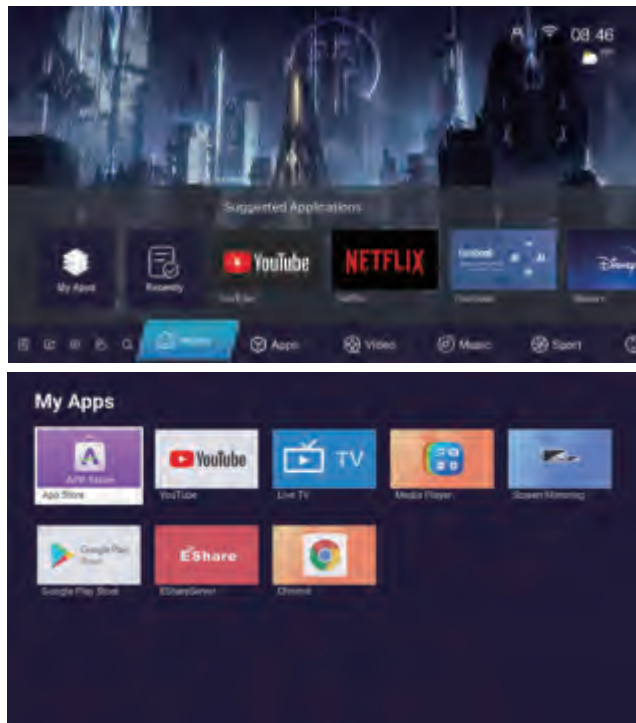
08:46

Suggested Applications

My Apps

Recently

YouTube

YouTube

NETFLIX

Netflix

Disney

Disney+

Home

Apps

Video

Music

Sport

My Apps

APP Store

App Store

YouTube

YouTube

TV

Live TV

Media Player

Screen Mirroring

Google Play Store

Google Play Store

EShare

EShareServer

Chrome